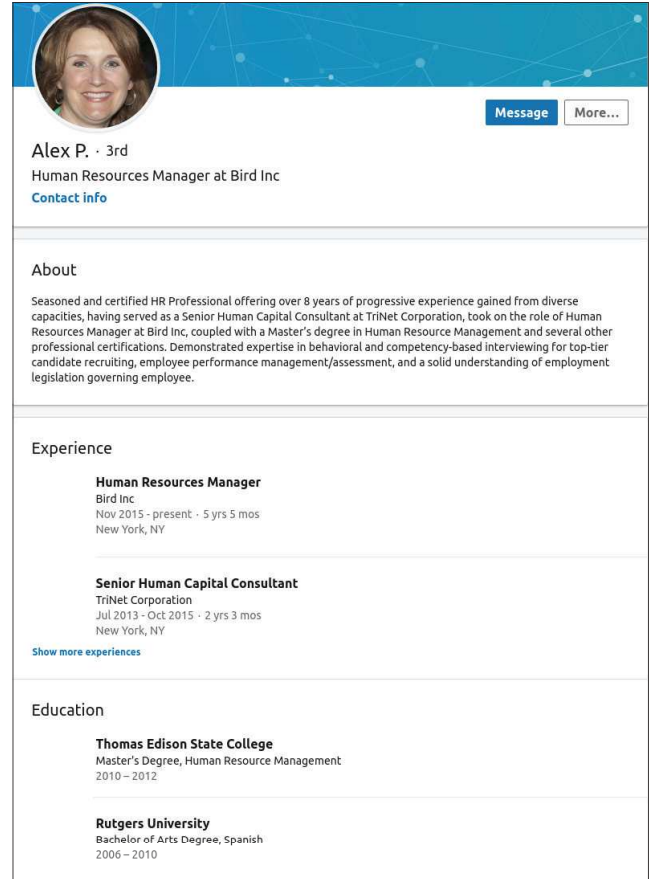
Message More...

Alex P. · 3rd

Human Resources Manager at Bird Inc

Contact info

About

Seasoned and certified HR Professional offering over 8 years of progressive experience gained from diverse capacities, having served as a Senior Human Capital Consultant at TriNet Corporation, took on the role of Human Resources Manager at Bird Inc, coupled with a Master's degree in Human Resource Management and several other professional certifications. Demonstrated expertise in behavioral and competency-based interviewing for top-tier candidate recruiting, employee performance management/assessment, and a solid understanding of employment legislation governing employee.

Experience

Human Resources Manager
Bird Inc
Nov 2015 - present · 5 yrs 5 mos
New York, NY

Senior Human Capital Consultant
TriNet Corporation
Jul 2013 - Oct 2015 · 2 yrs 3 mos
New York, NY

Show more experiences

Education

Thomas Edison State College
Master's Degree, Human Resource Management
2010 – 2012

Rutgers University
Bachelor of Arts Degree, Spanish
2006 – 2010